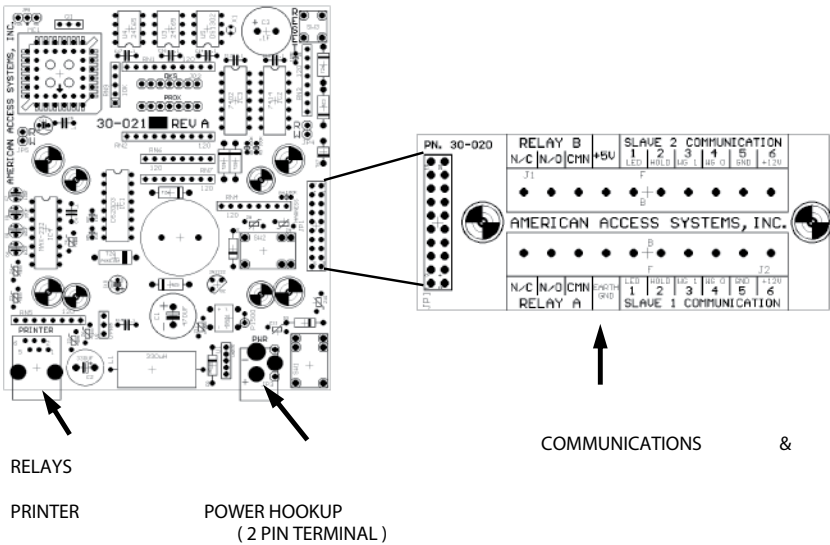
AMERICAN ACCESS SYSTEMS, INC.

30-021 REV A

PRINTER

PWR

PN. 30-020

RELAY B

N/C N/O CMN +5V

SLAVE 2 COMMUNICATION

1 LED 2 HOLD 3 WG 1 4 WG 0 5 GND 6 +12V

J1

AMERICAN ACCESS SYSTEMS, INC.

J2

N/C N/O CMN EARTH GND

1 LED 2 HOLD 3 WG 1 4 WG 0 5 GND 6 +12V

RELAY A

SLAVE 1 COMMUNICATION

JP1

COMMUNICATIONS &

RELAYS

PRINTER

POWER HOOKUP
( 2 PIN TERMINAL )